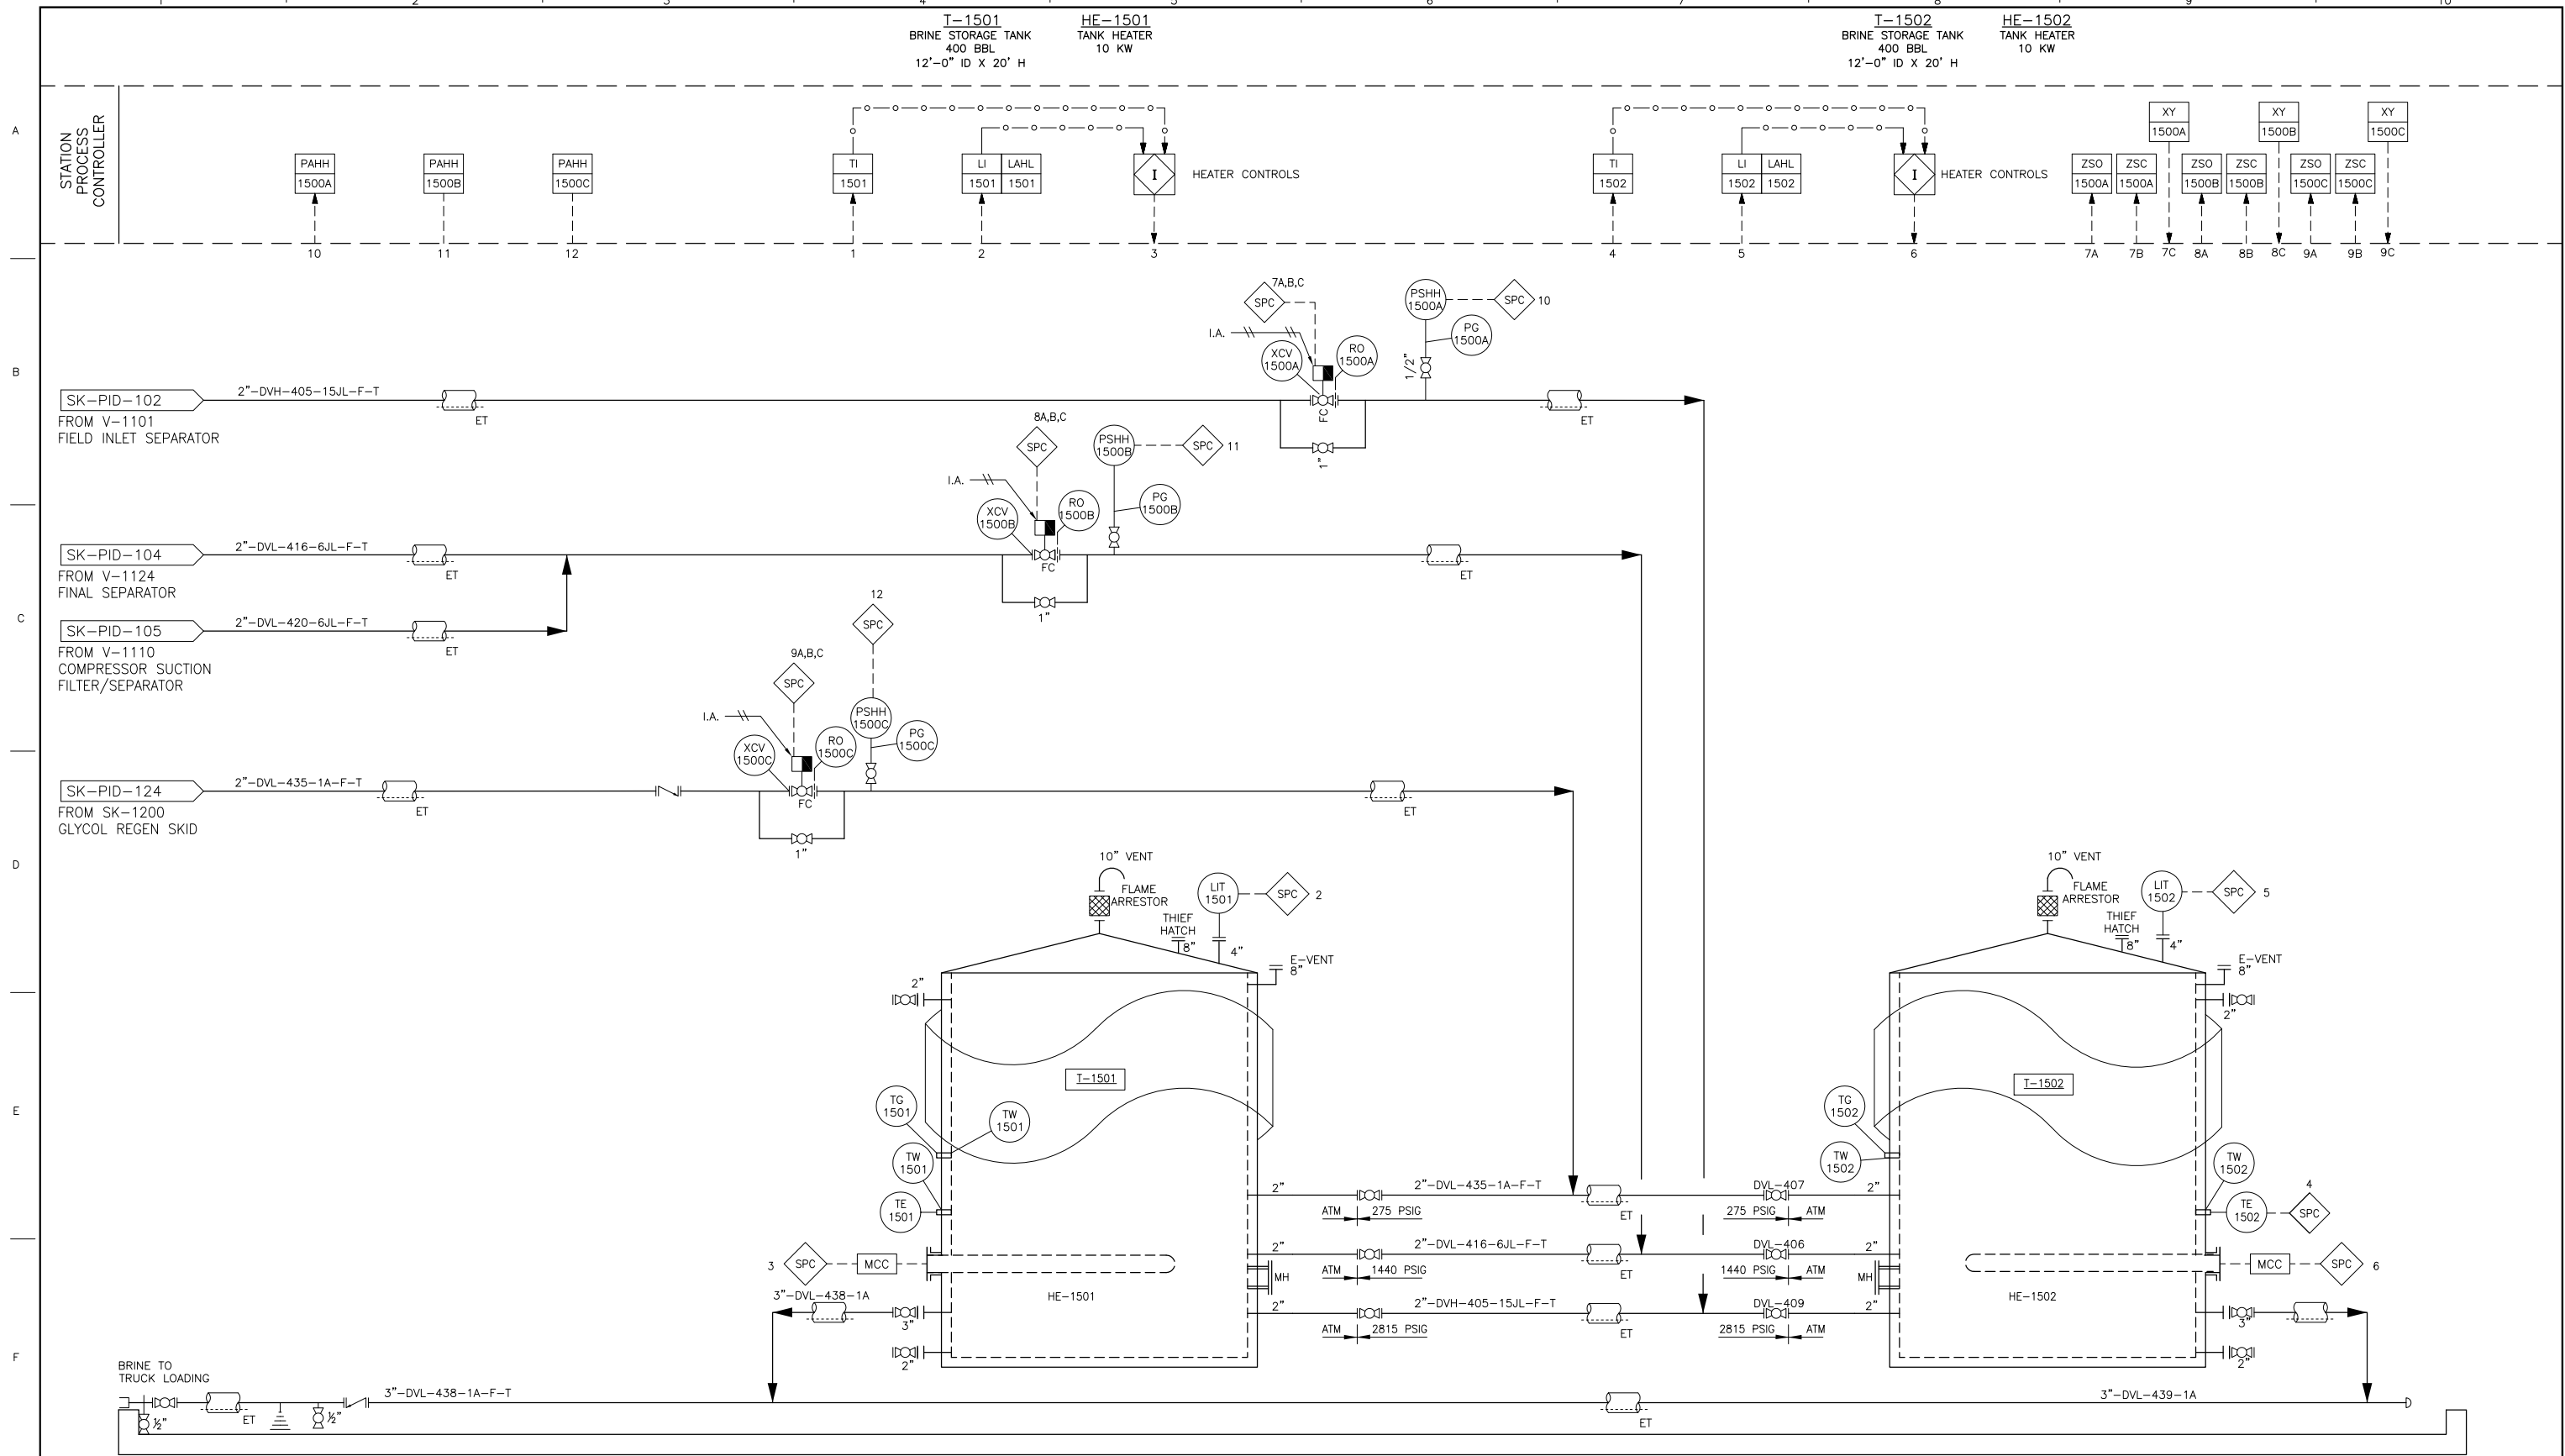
T–1501
BRINE STORAGE TANK
400 BBL
12'-0" ID X 20' H

HE–1501
TANK HEATER
10 KW

T–1502
BRINE STORAGE TANK
400 BBL
12'-0" ID X 20' H

HE–1502
TANK HEATER
10 KW

A
B
C
D
E
F

STATION PROCESS CONTROLLER

PAHH 1500A
PAHH 1500B
PAHH 1500C
TI 1501
LI 1501
LAHL 1501
I
HEATER CONTROLS
TI 1502
LI 1502
LAHL 1502
I
HEATER CONTROLS
XY 1500A
XY 1500B
XY 1500C
ZSO 1500A
ZSC 1500A
ZSO 1500B
ZSC 1500B
ZSO 1500C
ZSC 1500C

10 11 12 1 2 3 4 5 6 7A 7B 7C 8A 8B 8C 9A 9B 9C

7A,B,C
SPC
PSHH 1500A
SPC 10
PG 1500A
I.A.
XCV 1500A
RO 1500A
1/2"
FC
1"

SK–PID–102
2"–DVH–405–15JL–F–T
ET
FROM V–1101
FIELD INLET SEPARATOR
ET

8A,B,C
SPC
PSHH 1500B
SPC 11
I.A.
RO 1500B
PG 1500B
XCV 1500B
FC
1"

SK–PID–104
2"–DVL–416–6JL–F–T
ET
FROM V–1124
FINAL SEPARATOR
ET

SK–PID–105
2"–DVL–420–6JL–F–T
ET
FROM V–1110
COMPRESSOR SUCTION
FILTER/SEPARATOR

12
SPC
9A,B,C
SPC
I.A.
PSHH 1500C
RO 1500C
PG 1500C
XCV 1500C
FC
1"

SK–PID–124
2"–DVL–435–1A–F–T
ET
FROM SK–1200
GLYCOL REGEN SKID
ET

10" VENT
FLAME ARRESTOR
LIT 1501
SPC 2
THIEF HATCH
8"
4"
E–VENT
8"
2"
T–1501
TG 1501
TW 1501
TW 1501
TE 1501
3 SPC
MCC
3"–DVL–438–1A
3"
2"
HE–1501
MH

2"
2"–DVL–435–1A–F–T
ATM
275 PSIG
ET
2"
2"–DVL–416–6JL–F–T
ATM
1440 PSIG
ET
2"
2"–DVH–405–15JL–F–T
ATM
2815 PSIG
ET

DVL–407
275 PSIG
ATM
2"
DVL–406
1440 PSIG
ATM
2"
DVL–409
2815 PSIG
ATM
2"

10" VENT
FLAME ARRESTOR
LIT 1502
SPC 5
THIEF HATCH
8"
4"
E–VENT
8"
2"
T–1502
TG 1502
TW 1502
TW 1502
TE 1502
4
SPC
MH
MCC
SPC 6
HE–1502
3"
2"

BRINE TO TRUCK LOADING
½"
ET
½"
3"–DVL–438–1A–F–T
ET
3"–DVL–439–1A